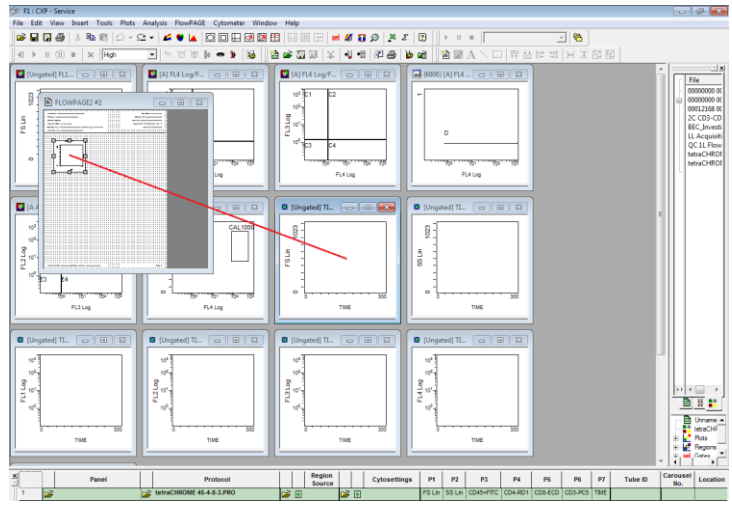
F1 : CXP - Service

File Edit View Insert Tools Plots Analysis FlowPAGE Cytometer Window Help

High

[Ungated] FL1... [A] FL4 Log/F... [A] FL4 Log/F... (6000) [A] FL4 ...

FLOWPAGE2 #2

1023

FS Lin

0

C1 C2

C3 C4

FL3 Lin

FL4 Log

D

FL4 Log

[A

FL2 Log

FL3 Log

E4

CAL1000

FL4 Log

[Ungated] TI...

FS Lin

TIME

[Ungated] TI...

SS Lin

TIME

[Ungated] TI... [Ungated] TI... [Ungated] TI... [Ungated] TI...

FL1 Log FL2 Log FL3 Log FL4 Log

TIME TIME TIME TIME

File

00000000 0(
00000000 0(
00012168 0(
2C CD3-CD
BEC_Investi
LL Acquisiti
QC 1L Flow
tetraCHROI
tetraCHROI

Unname
tetraCHF
Plots
Regions
Gates

| | | Panel | Protocol | | | Region Source | | Cytosettings | P1 | P2 | P3 | P4 | P5 | P6 | P7 | Tube ID | Carousel No. | Location |
|---|---|---|---|---|---|---|---|---|---|---|---|---|---|---|---|---|---|---|
| 1 | | | tetraCHROME 45-4-8-3.PRO | | | | | | FS Lin | SS Lin | CD45+FITC | CD4-RD1 | CD8-ECD | CD3-PC5 | TIME | | | |